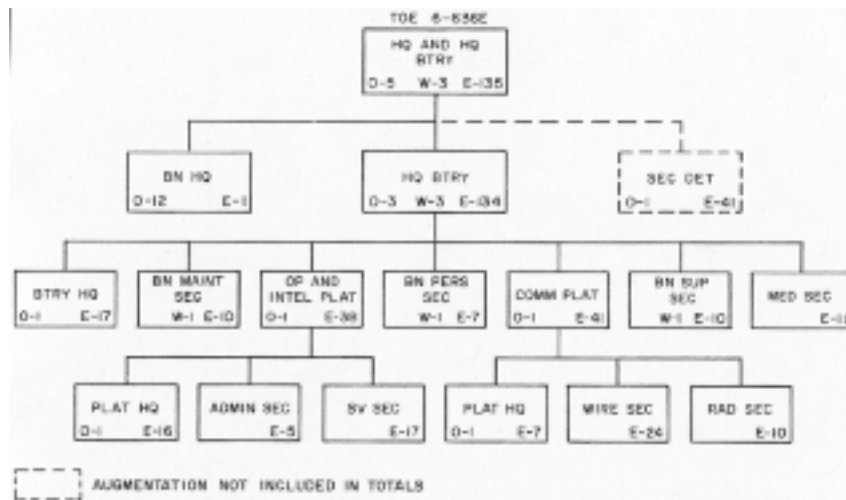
TOE 6-636E

HQ AND HQ BTRY
O-5 W-3 E-135

BN HQ
O-12 E-1

HQ BTRY
O-3 W-3 E-134

SEC DET
O-1 E-41

BTRY HQ
O-1 E-17

BN MAINT SEC
W-1 E-10

OP AND INTEL PLAT
O-1 E-38

BN PERS SEC
W-1 E-7

COMM PLAT
O-1 E-41

BN SUP SEC
W-1 E-10

MED SEC
E-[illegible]

PLAT HQ
O-1 E-16

ADMIN SEC
E-5

SV SEC
E-17

PLAT HQ
O-1 E-7

WIRE SEC
E-24

RAD SEC
E-10

AUGMENTATION NOT INCLUDED IN TOTALS